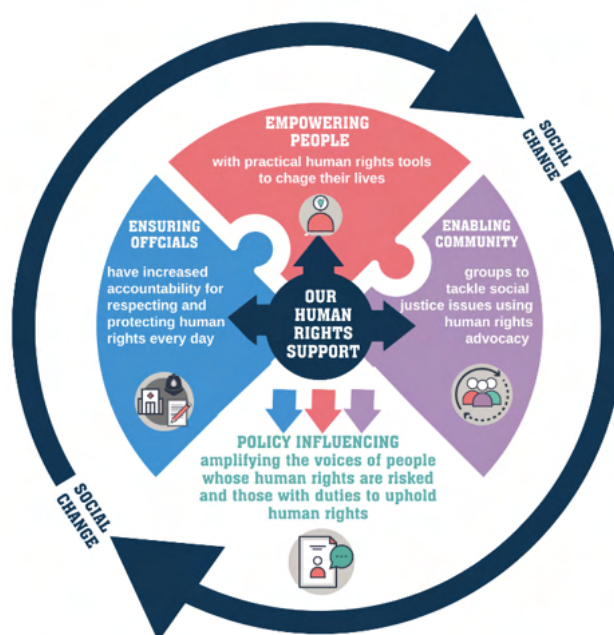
EMPOWERING PEOPLE
with practical human rights tools to chage their lives

SOCIAL CHANGE

ENSURING OFFCIALS
have increased accountability for respecting and protecting human rights every day

ENABLING COMMUNITY
groups to tackle social justice issues using human rights advocacy

OUR HUMAN RIGHTS SUPPORT

POLICY INFLUENCING
amplifying the voices of people whose human rights are risked and those with duties to uphold human rights

SOCIAL CHANGE